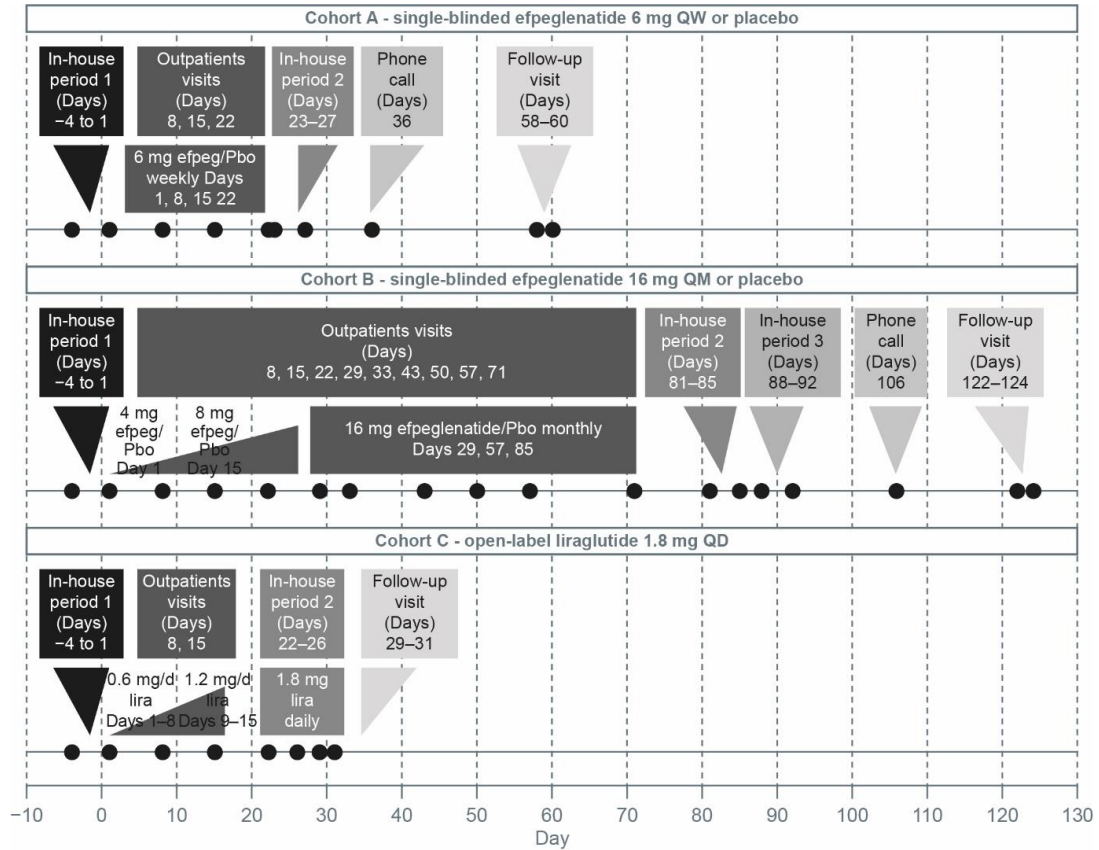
Cohort A - single-blinded efpeglenatide 6 mg QW or placebo

In-house period 1 (Days) −4 to 1

Outpatients visits (Days) 8, 15, 22

In-house period 2 (Days) 23–27

Phone call (Days) 36

Follow-up visit (Days) 58–60

6 mg efpeg/Pbo weekly Days 1, 8, 15 22

Cohort B - single-blinded efpeglenatide 16 mg QM or placebo

In-house period 1 (Days) −4 to 1

Outpatients visits (Days) 8, 15, 22, 29, 33, 43, 50, 57, 71

In-house period 2 (Days) 81–85

In-house period 3 (Days) 88–92

Phone call (Days) 106

Follow-up visit (Days) 122–124

4 mg efpeg/ Pbo Day 1

8 mg efpeg/ Pbo Day 15

16 mg efpeglenatide/Pbo monthly Days 29, 57, 85

Cohort C - open-label liraglutide 1.8 mg QD

In-house period 1 (Days) −4 to 1

Outpatients visits (Days) 8, 15

In-house period 2 (Days) 22–26

Follow-up visit (Days) 29–31

0.6 mg/d lira Days 1–8

1.2 mg/d lira Days 9–15

1.8 mg lira daily

−10 0 10 20 30 40 50 60 70 80 90 100 110 120 130

Day